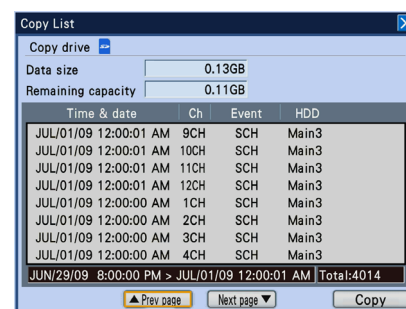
Copy List

Copy drive

Data size 0.13GB

Remaining capacity 0.11GB

| Time & date | Ch | Event | HDD |
|---|---|---|---|
| JUL/01/09 12:00:01 AM | 9CH | SCH | Main3 |
| JUL/01/09 12:00:01 AM | 10CH | SCH | Main3 |
| JUL/01/09 12:00:01 AM | 11CH | SCH | Main3 |
| JUL/01/09 12:00:01 AM | 12CH | SCH | Main3 |
| JUL/01/09 12:00:00 AM | 1CH | SCH | Main3 |
| JUL/01/09 12:00:00 AM | 2CH | SCH | Main3 |
| JUL/01/09 12:00:00 AM | 3CH | SCH | Main3 |
| JUL/01/09 12:00:00 AM | 4CH | SCH | Main3 |

JUN/29/09 8:00:00 PM > JUL/01/09 12:00:01 AM Total:4014

▲Prev page Next page▼ Copy